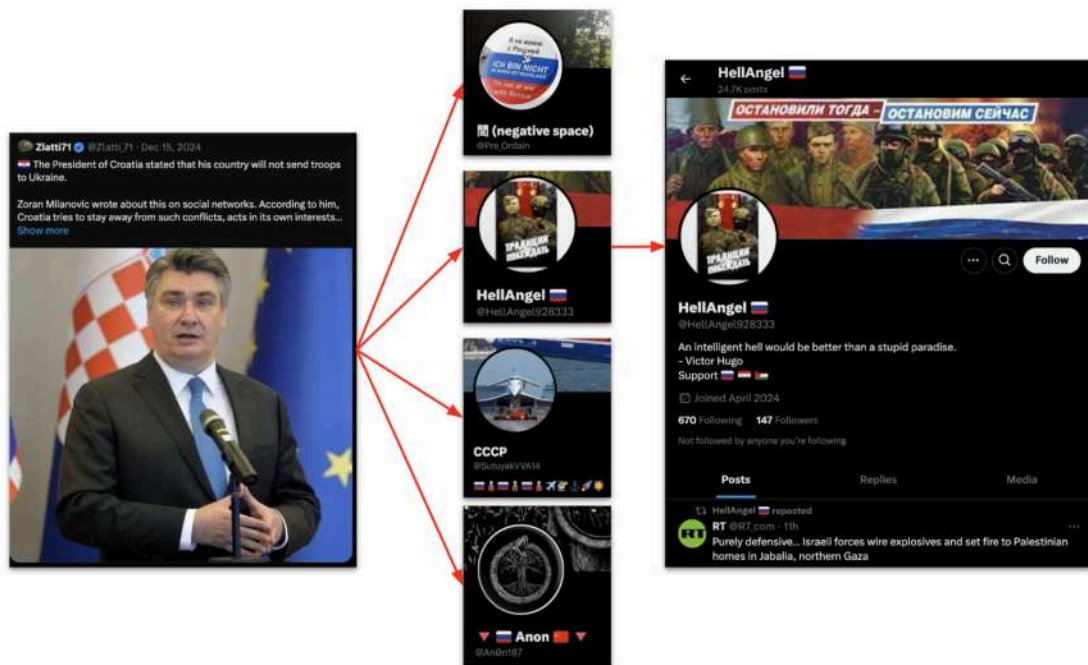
Zlatti71 @Zlatti_71 · Dec 15, 2024
The President of Croatia stated that his country will not send troops to Ukraine.

Zoran Milanovic wrote about this on social networks. According to him, Croatia tries to stay away from such conflicts, acts in its own interests...
Show more

Я не воюю с Россией
ICH BIN NICHT IM KRIEG MIT RUSSLAND
I'm not at war with Russia
(negative space)
@Pre_Ontain

ТРАДИЦИИ ПОБЕЖДАТЬ
HellAngel
@HellAngel928333

CCCP
@SutuyakVVA14

Anon
@An0n187

HellAngel
24.7K posts
ОСТАНОВИЛИ ТОГДА – ОСТАНОВИМ СЕЙЧАС
ТРАДИЦИИ ПОБЕЖДАТЬ
Follow
HellAngel
@HellAngel928333
An intelligent hell would be better than a stupid paradise.
- Victor Hugo
Support
Joined April 2024
670 Following 147 Followers
Not followed by anyone you're following
Posts Replies Media
HellAngel reposted
RT @RT_com · 11h
Purely defensive... Israeli forces wire explosives and set fire to Palestinian homes in Jabalia, northern Gaza